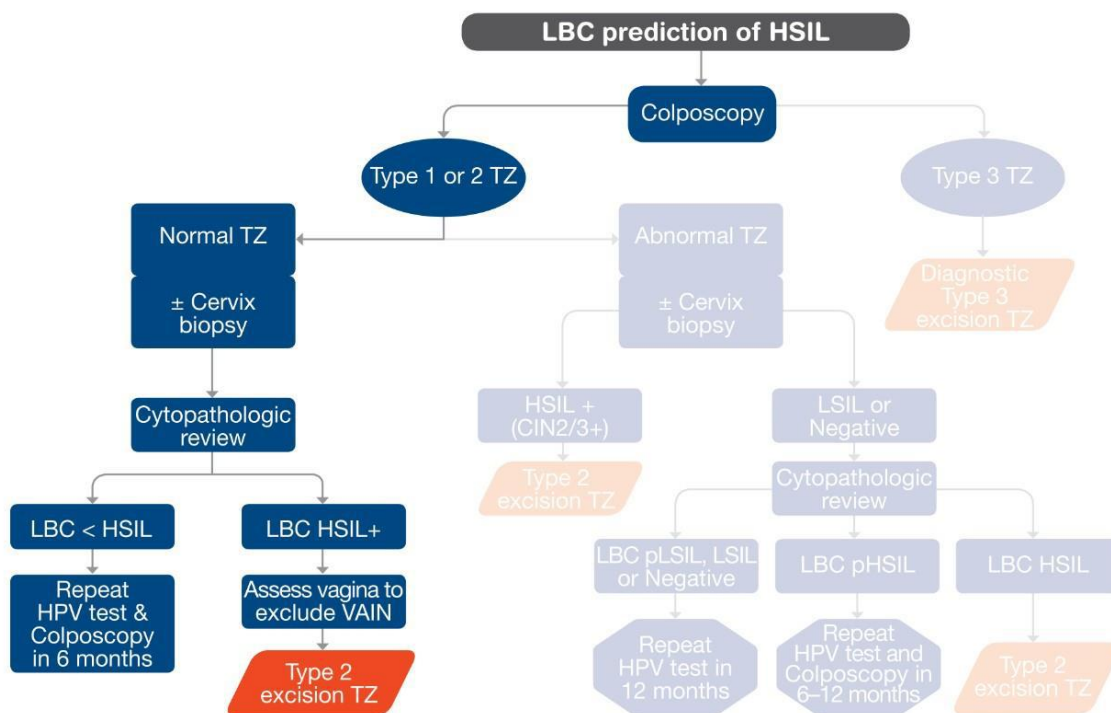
LBC prediction of HSIL

Colposcopy

Type 1 or 2 TZ

Type 3 TZ

Normal TZ

Abnormal TZ

Diagnostic Type 3 excision TZ

± Cervix biopsy

± Cervix biopsy

Cytopathologic review

HSIL + (CIN2/3+)

LSIL or Negative

Type 2 excision TZ

Cytopathologic review

LBC < HSIL

LBC HSIL+

LBC pLSIL, LSIL or Negative

LBC pHSIL

LBC HSIL

Repeat HPV test & Colposcopy in 6 months

Assess vagina to exclude VAIN

Type 2 excision TZ

Repeat HPV test in 12 months

Repeat HPV test and Colposcopy in 6–12 months

Type 2 excision TZ